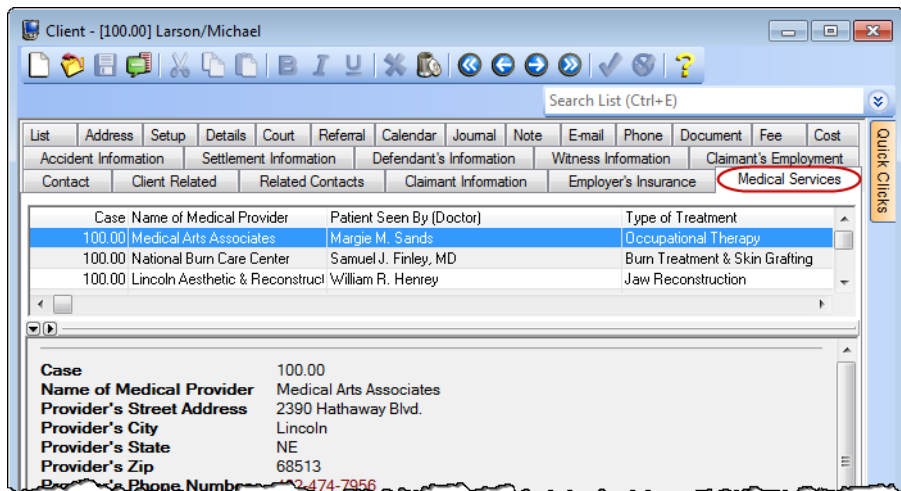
Client - [100.00] Larson/Michael

Search List (Ctrl+E)

Quick Clicks

| List | Address | Setup | Details | Court | Referral | Calendar | Journal | Note | E-mail | Phone | Document | Fee | Cost |

Accident Information | Settlement Information | Defendant's Information | Witness Information | Claimant's Employment

Contact | Client Related | Related Contacts | Claimant Information | Employer's Insurance | Medical Services

| Case | Name of Medical Provider | Patient Seen By (Doctor) | Type of Treatment |
|---|---|---|---|
| 100.00 | Medical Arts Associates | Margie M. Sands | Occupational Therapy |
| 100.00 | National Burn Care Center | Samuel J. Finley, MD | Burn Treatment & Skin Grafting |
| 100.00 | Lincoln Aesthetic & Reconstruct | William R. Henrey | Jaw Reconstruction |

Case 100.00
Name of Medical Provider Medical Arts Associates
Provider's Street Address 2390 Hathaway Blvd.
Provider's City Lincoln
Provider's State NE
Provider's Zip 68513
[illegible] Phone Number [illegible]02-474-7956